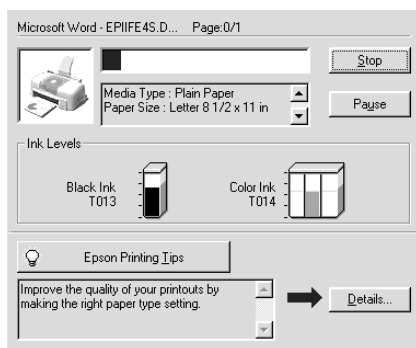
Microsoft Word - EPIIFE4S.D... Page:0/1

Stop

Media Type : Plain Paper
Paper Size : Letter 8 1/2 x 11 in

Pause

Ink Levels

Black Ink
T013

Color Ink
T014

Epson Printing Tips

Improve the quality of your printouts by making the right paper type setting.

Details...